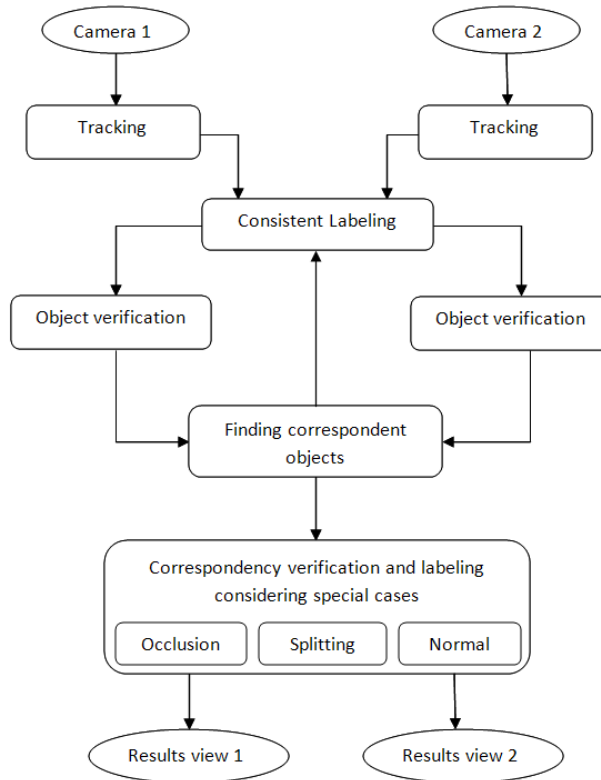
Camera 1

Camera 2

Tracking

Tracking

Consistent Labeling

Object verification

Object verification

Finding correspondent objects

Correspondency verification and labeling considering special cases

Occlusion

Splitting

Normal

Results view 1

Results view 2